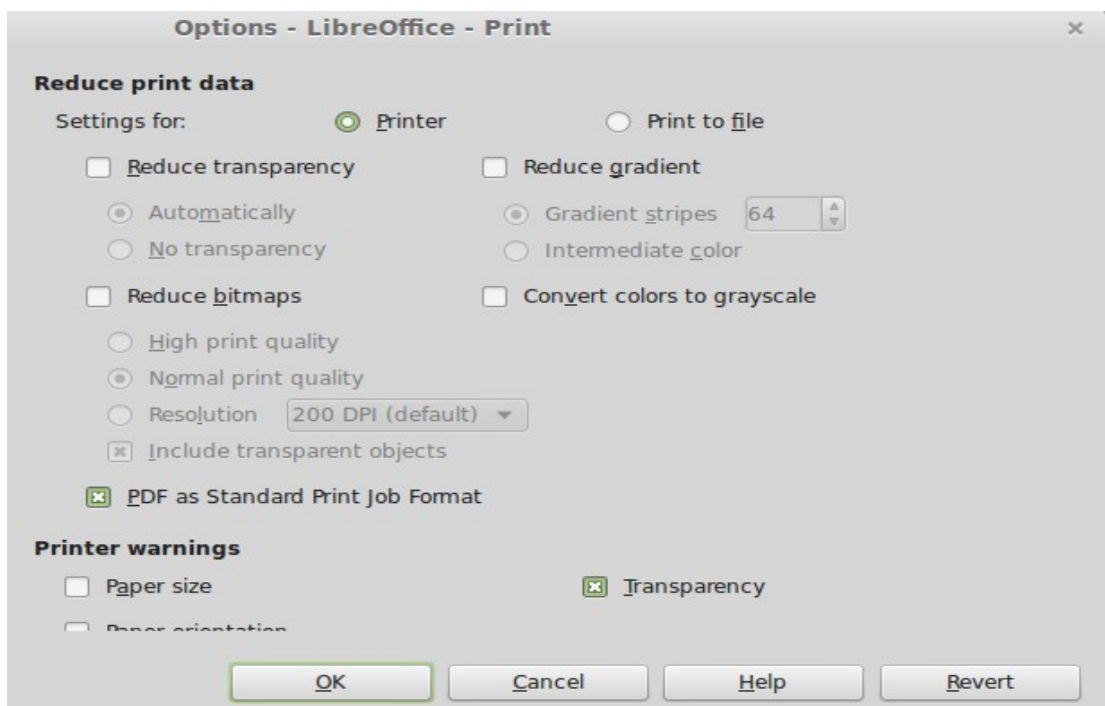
Options - LibreOffice - Print

×

Reduce print data

Settings for: Printer Print to file

Reduce transparency

Reduce gradient

Automatically

Gradient stripes 64

No transparency

Intermediate color

Reduce bitmaps

Convert colors to grayscale

High print quality

Normal print quality

Resolution 200 DPI (default)

Include transparent objects

PDF as Standard Print Job Format

Printer warnings

Paper size

Transparency

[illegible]

OK Cancel Help Revert